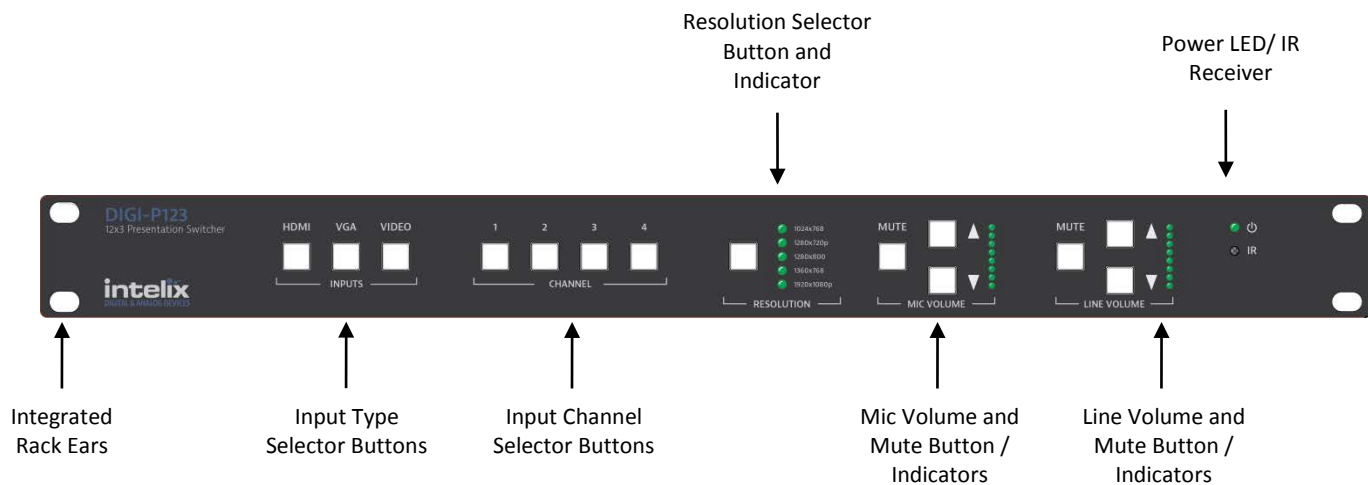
Resolution Selector Button and Indicator

Power LED/ IR Receiver

DIGI-P123
12x3 Presentation Switcher

intelix
DIGITAL & ANALOG DEVICES

HDMI VGA VIDEO
INPUTS

1 2 3 4
CHANNEL

1024x768
1280x720p
1280x800
1360x768
1920x1080p
RESOLUTION

MUTE
MIC VOLUME

MUTE
LINE VOLUME

IR

Integrated Rack Ears

Input Type Selector Buttons

Input Channel Selector Buttons

Mic Volume and Mute Button / Indicators

Line Volume and Mute Button / Indicators